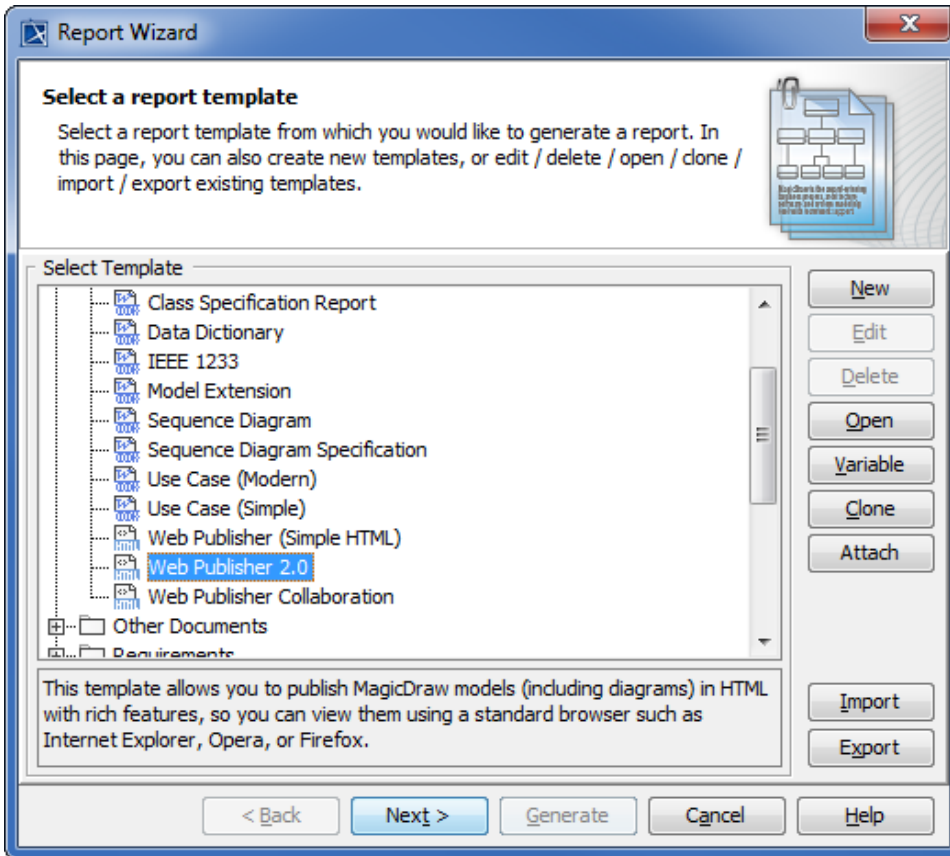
Report Wizard

Select a report template

Select a report template from which you would like to generate a report. In this page, you can also create new templates, or edit / delete / open / clone / import / export existing templates.

Select Template

Class Specification Report
Data Dictionary
IEEE 1233
Model Extension
Sequence Diagram
Sequence Diagram Specification
Use Case (Modern)
Use Case (Simple)
Web Publisher (Simple HTML)
Web Publisher 2.0
Web Publisher Collaboration
Other Documents
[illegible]

New
Edit
Delete
Open
Variable
Clone
Attach

This template allows you to publish MagicDraw models (including diagrams) in HTML with rich features, so you can view them using a standard browser such as Internet Explorer, Opera, or Firefox.

Import
Export

< Back
Next >
Generate
Cancel
Help